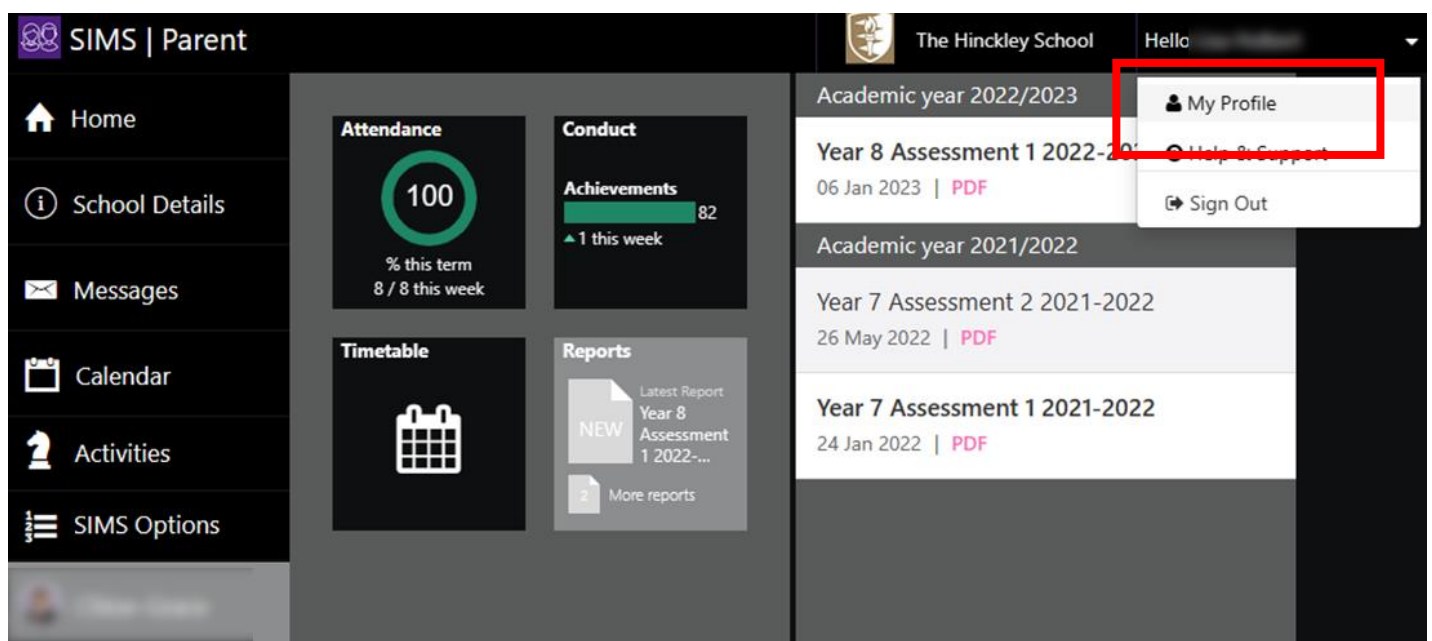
SIMS | Parent

The Hinckley School

Hello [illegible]

Home

School Details

Messages

Calendar

Activities

SIMS Options

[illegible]

Attendance

100

% this term

8 / 8 this week

Conduct

Achievements

82

1 this week

Timetable

Reports

Latest Report

NEW

Year 8 Assessment 1 2022-...

2

More reports

Academic year 2022/2023

Year 8 Assessment 1 2022-20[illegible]

06 Jan 2023 | PDF

Academic year 2021/2022

Year 7 Assessment 2 2021-2022

26 May 2022 | PDF

Year 7 Assessment 1 2021-2022

24 Jan 2022 | PDF

My Profile

Help & Support

Sign Out